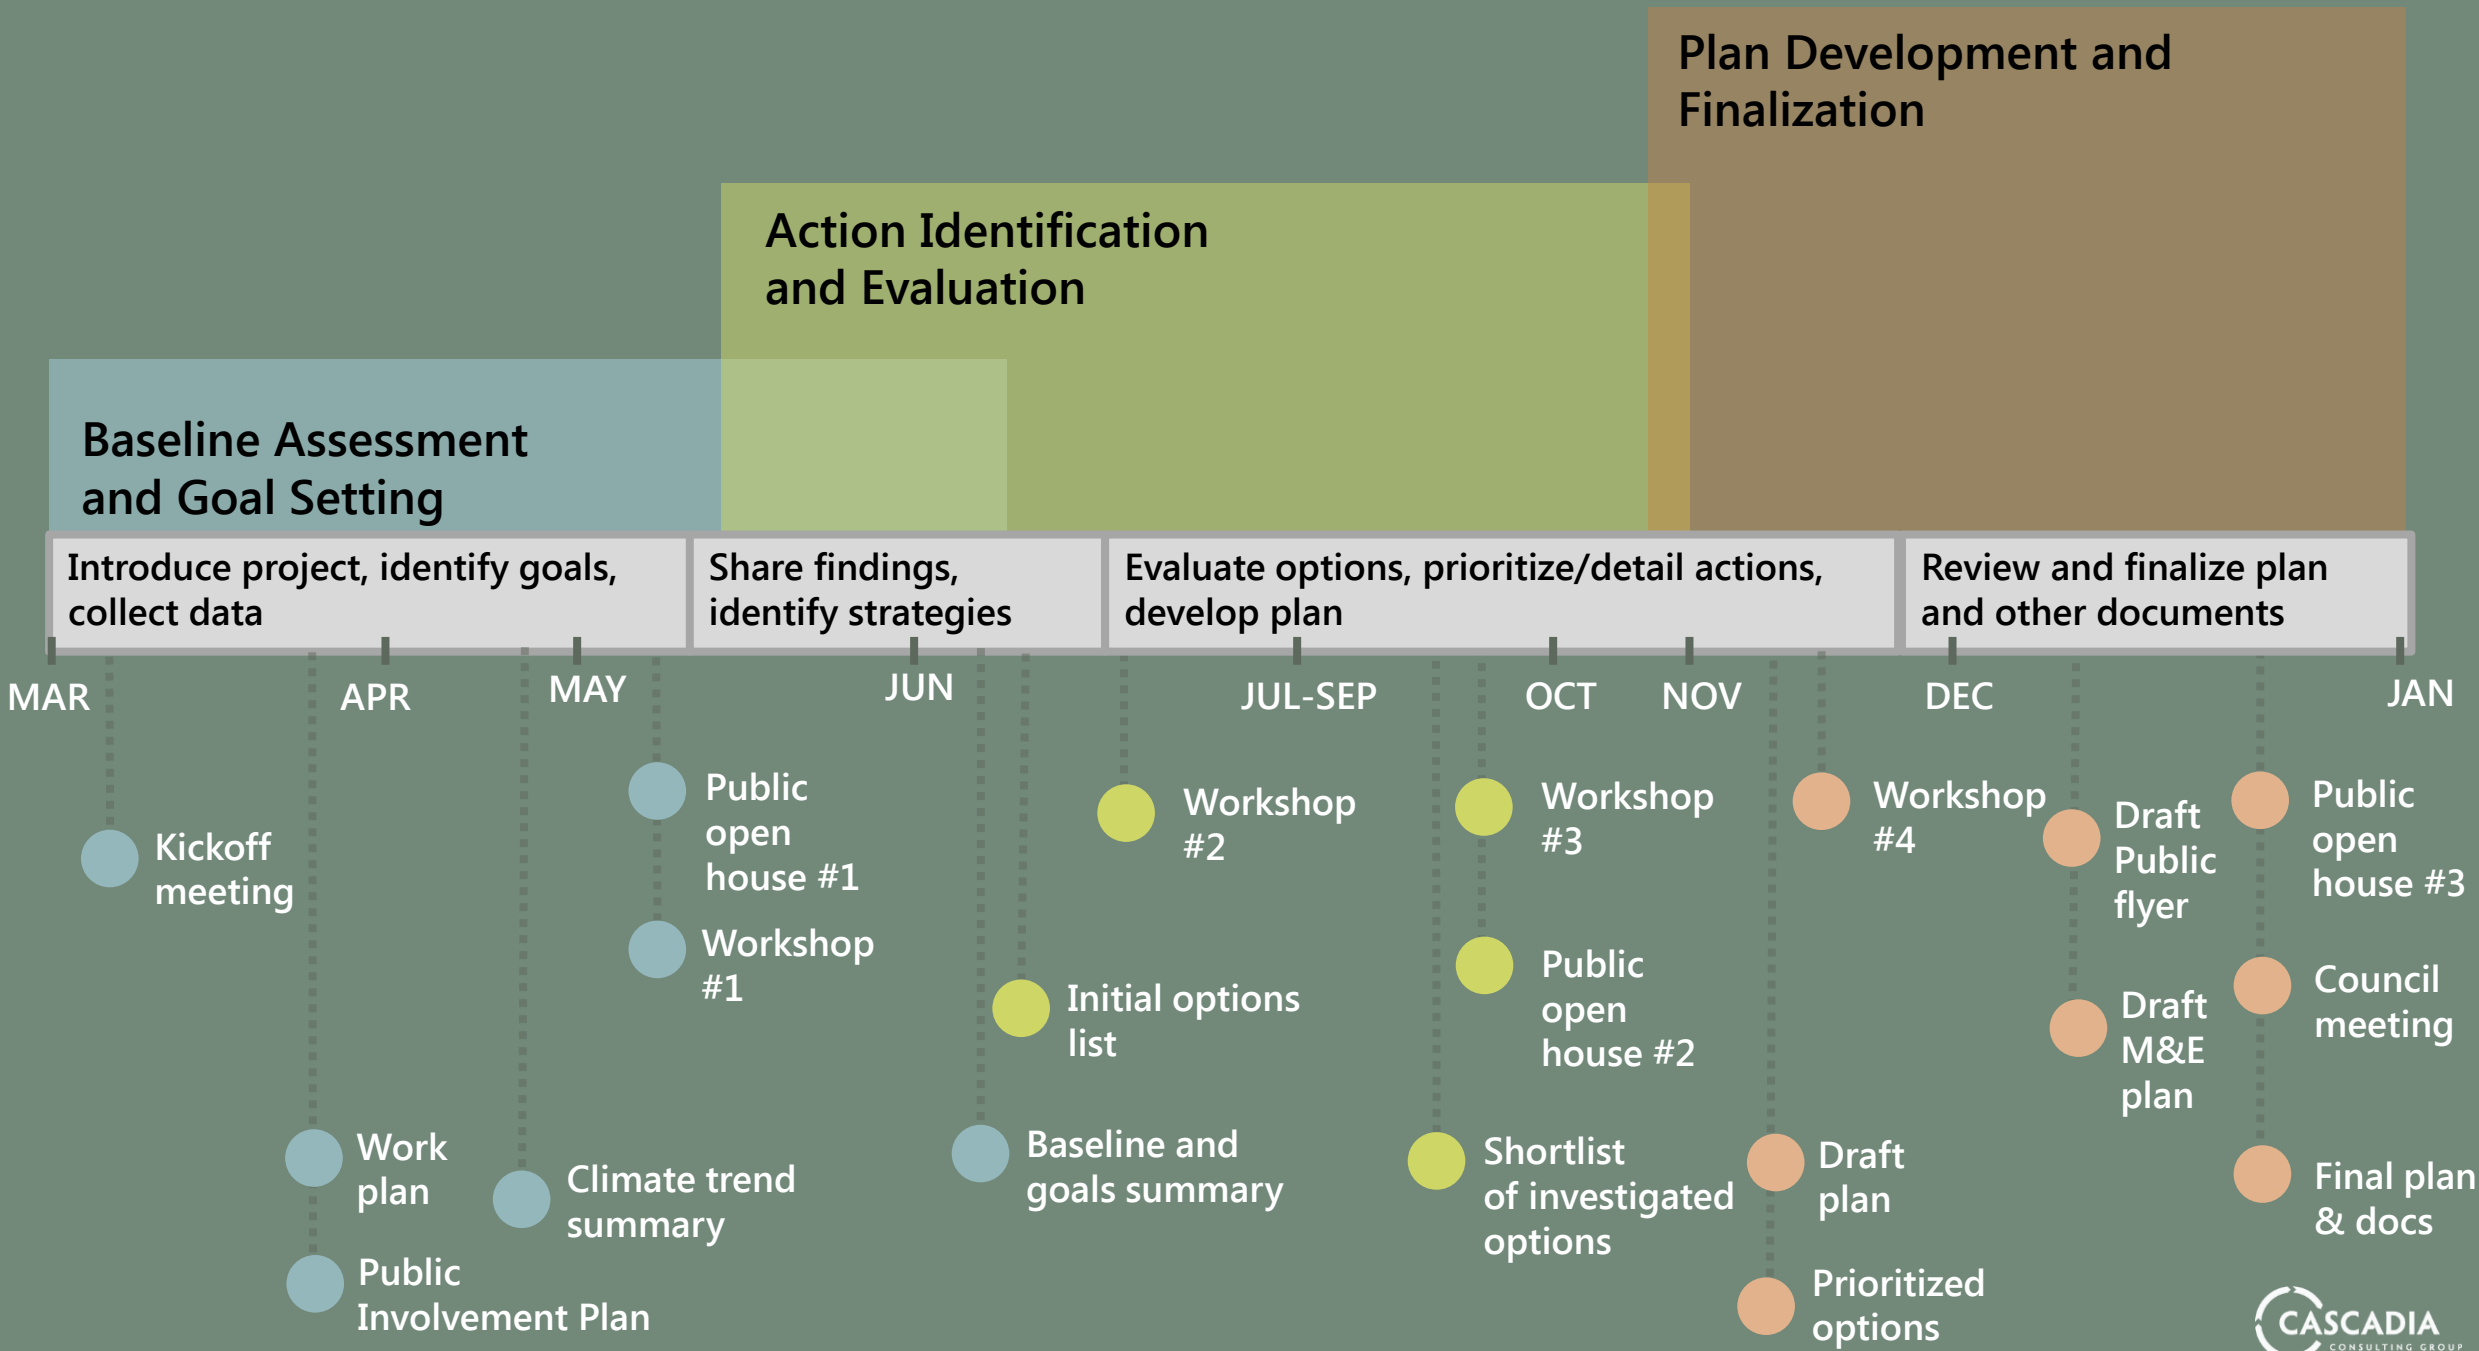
Plan Development and Finalization

Action Identification and Evaluation

Baseline Assessment and Goal Setting

Introduce project, identify goals, collect data

Share findings, identify strategies

Evaluate options, prioritize/detail actions, develop plan

Review and finalize plan and other documents

MAR APR MAY JUN JUL-SEP OCT NOV DEC JAN

Kickoff meeting

Work plan

Public Involvement Plan

Climate trend summary

Public open house #1

Workshop #1

Baseline and goals summary

Initial options list

Workshop #2

Workshop #3

Public open house #2

Shortlist of investigated options

Workshop #4

Draft plan

Prioritized options

Draft Public flyer

Draft M&E plan

Public open house #3

Council meeting

Final plan & docs

CASCADIA
CONSULTING GROUP